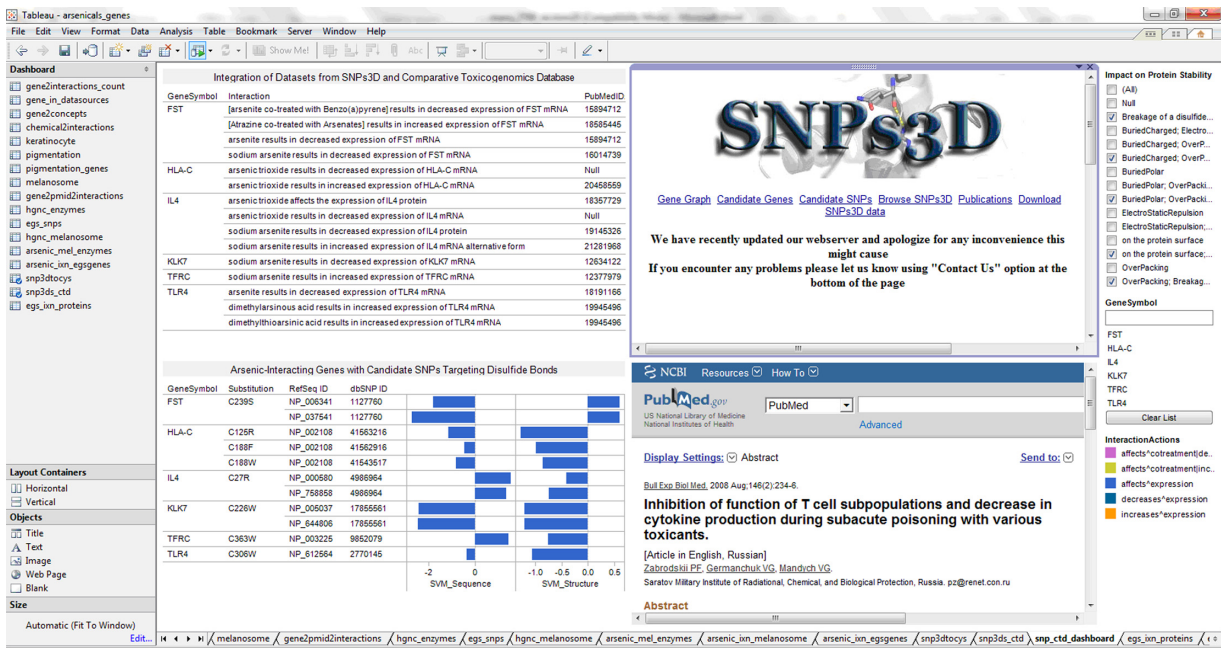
Tableau - arsenicals_genes

File Edit View Format Data Analysis Table Bookmark Server Window Help

Show Me!

Dashboard
gene2interactions_count
gene_in_datasources
gene2concepts
chemical2interactions
keratinocyte
pigmentation
pigmentation_genes
melanosome
gene2pmid2interactions
hgnc_enzymes
egs_snps
hgnc_melanosome
arsenic_mel_enzymes
arsenic_ixn_egsgenes
snp3dtocys
snp3ds_ctd
egs_ixn_proteins

Layout Containers
Horizontal
Vertical
Objects
Title
Text
Image
Web Page
Blank
Size
Automatic (Fit To Window)
Edit...

Integration of Datasets from SNPs3D and Comparative Toxicogenomics Database

| GeneSymbol | Interaction | PubMedID |
|---|---|---|
| FST | [arsenite co-treated with Benzo(a)pyrene] results in decreased expression of FST mRNA | 15894712 |
| | [Atrazine co-treated with Arsenates] results in increased expression of FST mRNA | 18585445 |
| | arsenite results in decreased expression of FST mRNA | 15894712 |
| | sodium arsenite results in decreased expression of FST mRNA | 16014739 |
| HLA-C | arsenic trioxide results in decreased expression of HLA-C mRNA | Null |
| | arsenic trioxide results in increased expression of HLA-C mRNA | 20458559 |
| IL4 | arsenic trioxide affects the expression of IL4 protein | 18357729 |
| | arsenic trioxide results in decreased expression of IL4 mRNA | Null |
| | sodium arsenite results in decreased expression of IL4 protein | 19145326 |
| | sodium arsenite results in increased expression of IL4 mRNA alternative form | 21281968 |
| KLK7 | sodium arsenite results in decreased expression of KLK7 mRNA | 12634122 |
| TFRC | sodium arsenite results in increased expression of TFRC mRNA | 12377979 |
| TLR4 | arsenite results in decreased expression of TLR4 mRNA | 18191166 |
| | dimethylarsinous acid results in increased expression of TLR4 mRNA | 19945496 |
| | dimethylthioarsinic acid results in increased expression of TLR4 mRNA | 19945496 |

Arsenic-Interacting Genes with Candidate SNPs Targeting Disulfide Bonds

| GeneSymbol | Substitution | RefSeq ID | dbSNP ID |
|---|---|---|---|
| FST | C239S | NP_006341 | 1127760 |
| | | NP_037541 | 1127760 |
| HLA-C | C125R | NP_002108 | 41563216 |
| | C188F | NP_002108 | 41562916 |
| | C188W | NP_002108 | 41543517 |
| IL4 | C27R | NP_000580 | 4986964 |
| | | NP_758858 | 4986964 |
| KLK7 | C226W | NP_005037 | 17855561 |
| | | NP_644806 | 17855561 |
| TFRC | C363W | NP_003225 | 9852079 |
| TLR4 | C306W | NP_612564 | 2770145 |

-2 0 SVM_Sequence
-1.0 -0.5 0.0 0.5 SVM_Structure

SNPs3D
Gene Graph Candidate Genes Candidate SNPs Browse SNPs3D Publications Download SNPs3D data

We have recently updated our webserver and apologize for any inconvenience this might cause
If you encounter any problems please let us know using "Contact Us" option at the bottom of the page

NCBI Resources How To
PubMed.gov US National Library of Medicine National Institutes of Health
PubMed
Advanced
Display Settings: Abstract Send to:
Bull Exp Biol Med. 2008 Aug;146(2):234-6.
Inhibition of function of T cell subpopulations and decrease in cytokine production during subacute poisoning with various toxicants.
[Article in English, Russian]
Zabrodskii PF, Germanchuk VG, Mandych VG.
Saratov Military Institute of Radiational, Chemical, and Biological Protection, Russia. pz@renet.com.ru
Abstract

Impact on Protein Stability
(All)
Null
Breakage of a disulfide...
BuriedCharged; Electro...
BuriedCharged; OverP...
BuriedCharged; OverP...
BuriedPolar
BuriedPolar; OverPacki...
BuriedPolar; OverPacki...
ElectroStaticRepulsion
ElectroStaticRepulsion;...
on the protein surface
on the protein surface;...
OverPacking
OverPacking; Breakag...
GeneSymbol
FST
HLA-C
IL4
KLK7
TFRC
TLR4
Clear List
InteractionActions
affects^cotreatment|de...
affects^cotreatment|inc...
affects^expression
decreases^expression
increases^expression

melanosome gene2pmid2interactions hgnc_enzymes egs_snps hgnc_melanosome arsenic_mel_enzymes arsenic_ixn_melanosome arsenic_ixn_egsgenes snp3dtocys snp3ds_ctd snp_ctd_dashboard egs_ixn_proteins